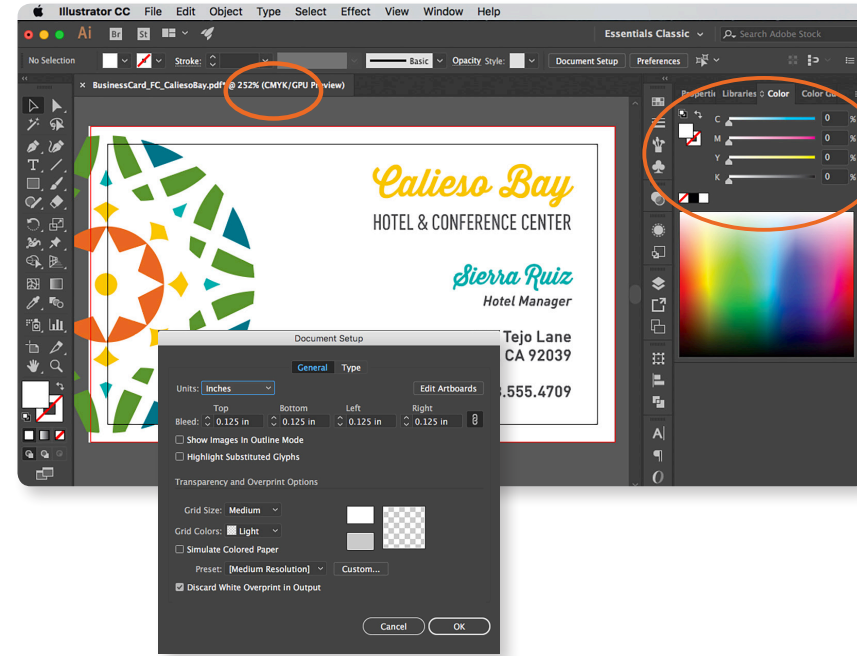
Illustrator CC File Edit Object Type Select Effect View Window Help

Ai Br St

Essentials Classic

Search Adobe Stock

No Selection

Stroke:

Basic

Opacity Style:

Document Setup

Preferences

BusinessCard_FC_CaliesoBay.pdf* @ 252% (CMYK/GPU Preview)

Properties Libraries Color Color Gu

C 0 %
M 0 %
Y 0 %
K 0 %

Calieso Bay
HOTEL & CONFERENCE CENTER

Sierra Ruiz
Hotel Manager

Tejo Lane
CA 92039
.555.4709

Document Setup

General Type

Units: Inches

Edit Artboards

Top Bottom Left Right
Bleed: 0.125 in 0.125 in 0.125 in 0.125 in

Show Images In Outline Mode
Highlight Substituted Glyphs

Transparency and Overprint Options

Grid Size: Medium
Grid Colors: Light
Simulate Colored Paper

Preset: [Medium Resolution] Custom...

Discard White Overprint in Output

Cancel OK